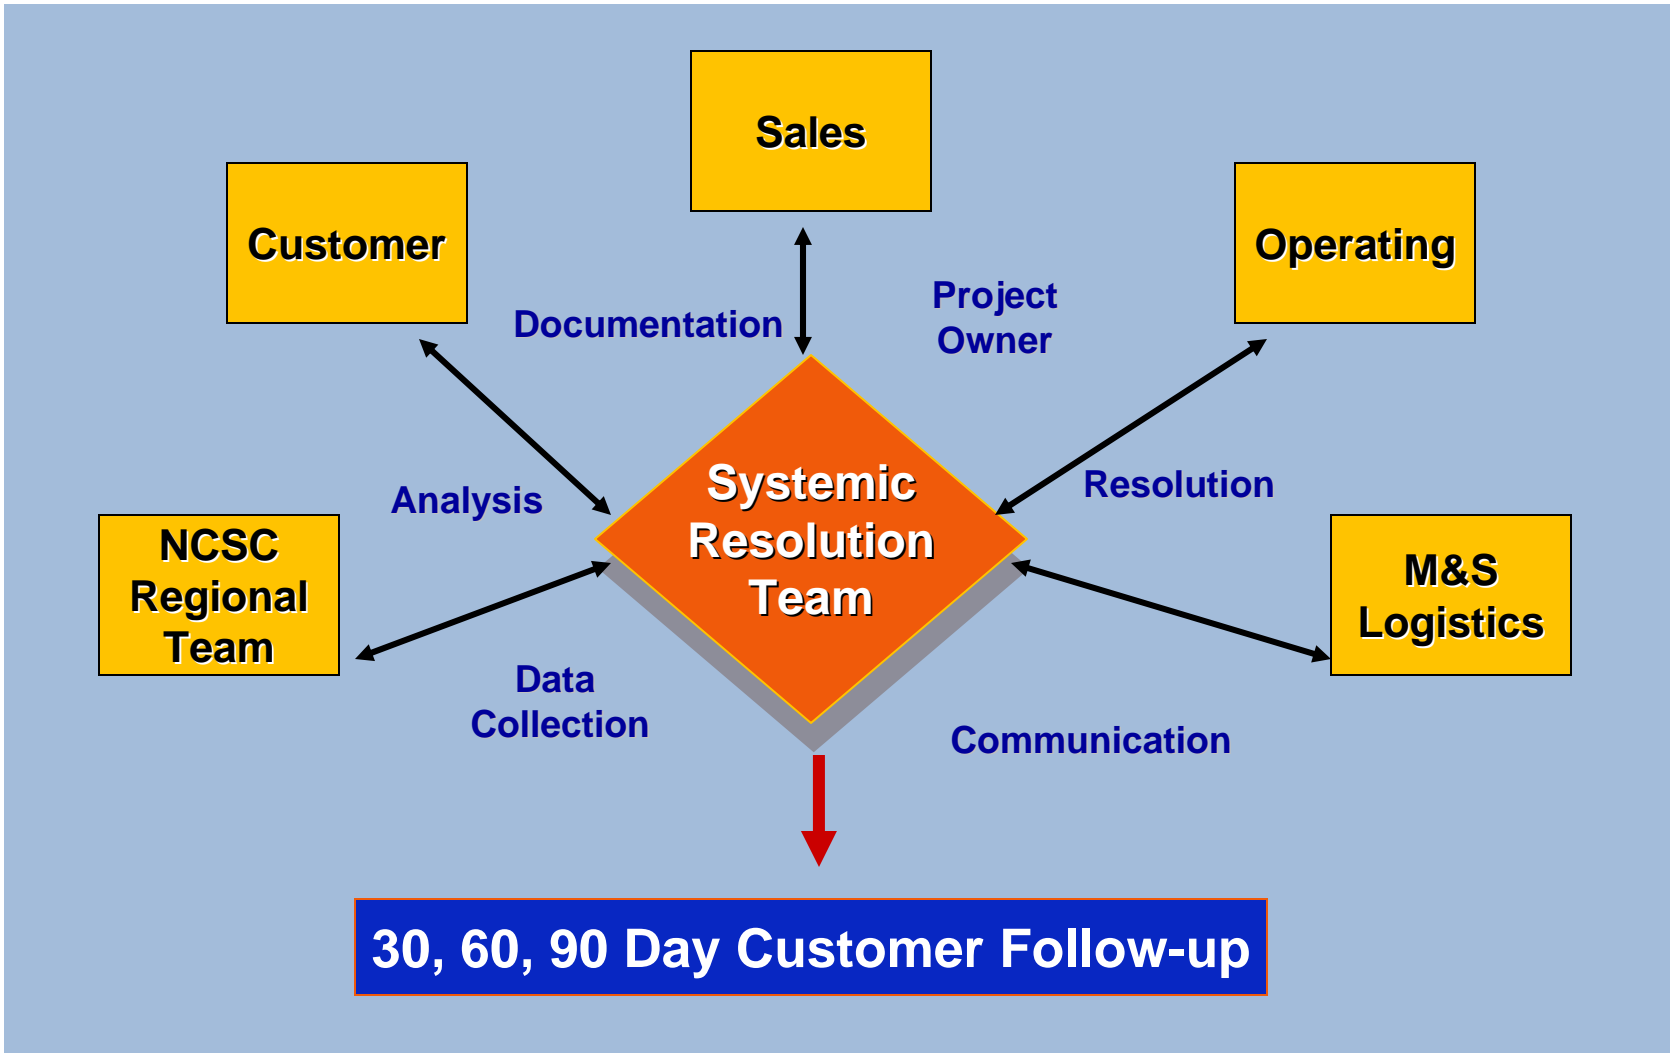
Sales

Customer

Operating

Documentation

Project Owner

Systemic Resolution Team

Analysis

Resolution

NCSC Regional Team

M&S Logistics

Data Collection

Communication

30, 60, 90 Day Customer Follow-up